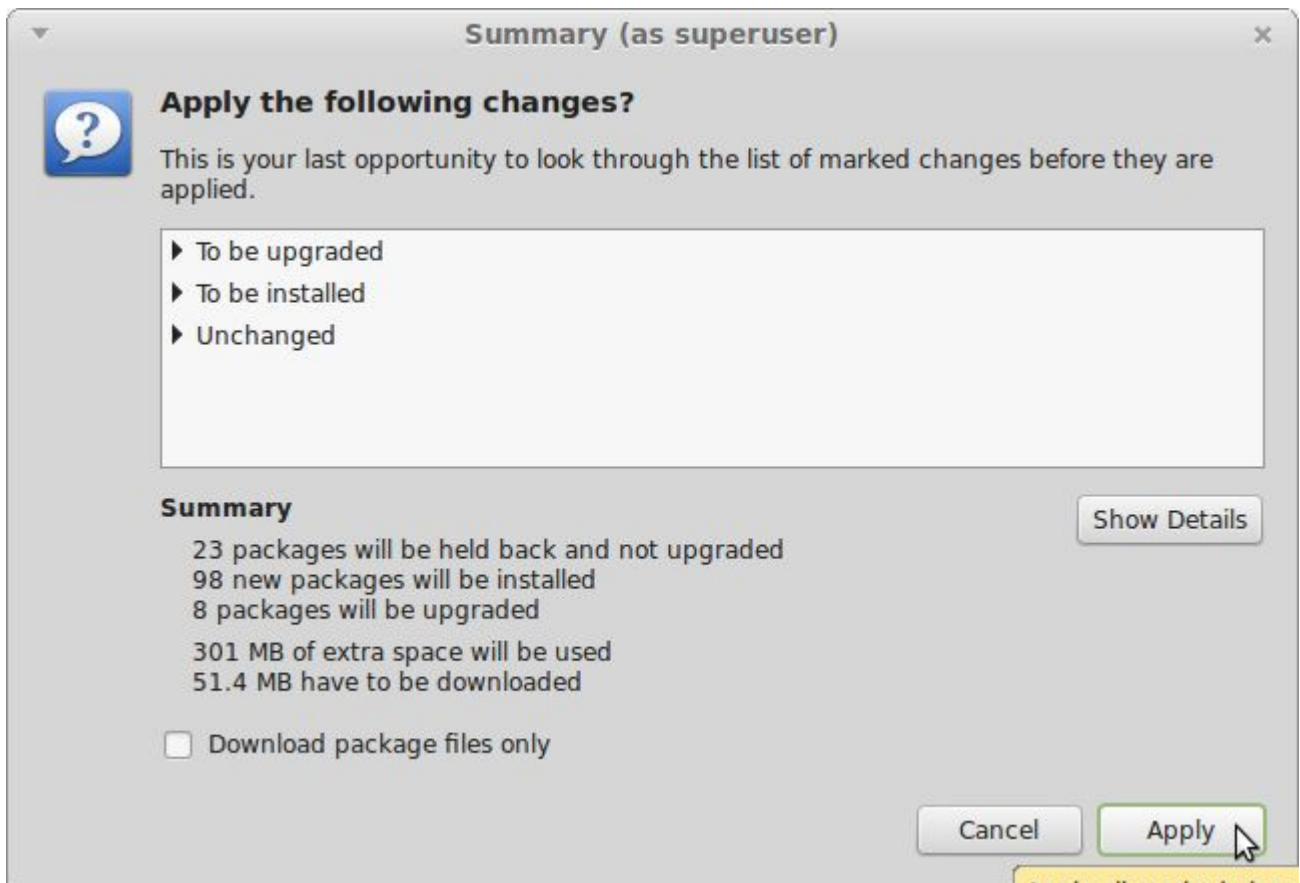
Summary (as superuser)

Apply the following changes?

This is your last opportunity to look through the list of marked changes before they are applied.

To be upgraded
To be installed
Unchanged

Summary

Show Details

23 packages will be held back and not upgraded
98 new packages will be installed
8 packages will be upgraded

301 MB of extra space will be used
51.4 MB have to be downloaded

Download package files only

Cancel
Apply

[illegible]